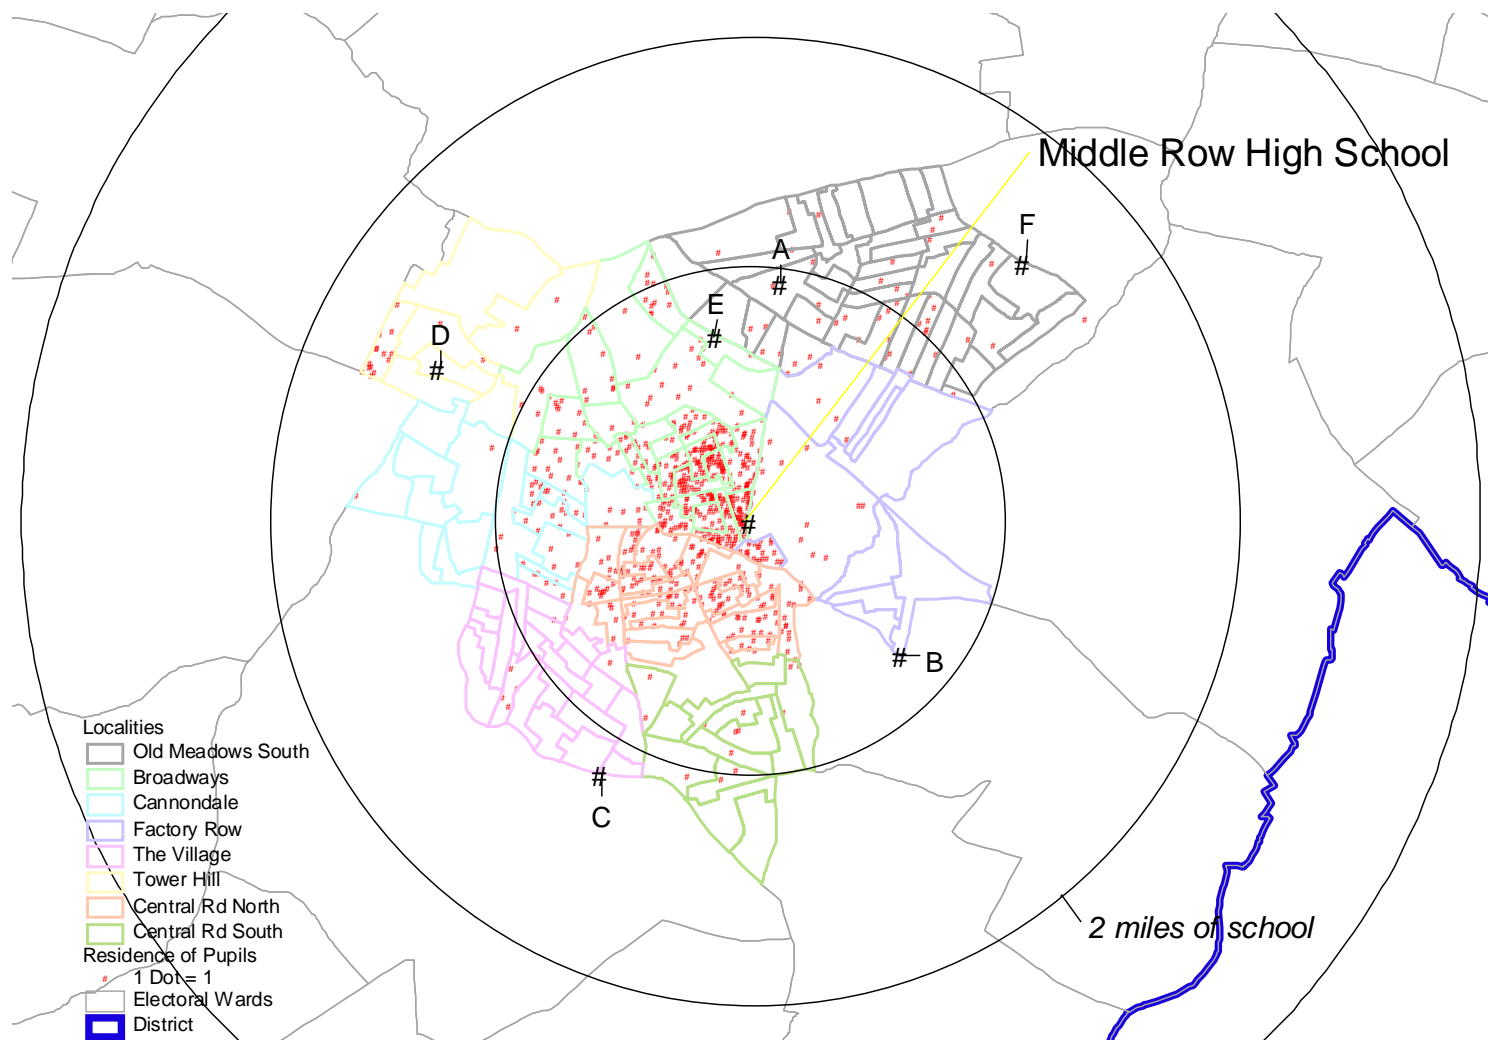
Middle Row High School

F

A

E

D

B

C

2 miles of school

Localities
Old Meadows South
Broadways
Cannondale
Factory Row
The Village
Tower Hill
Central Rd North
Central Rd South
Residence of Pupils
1 Dot = 1
Electoral Wards
District